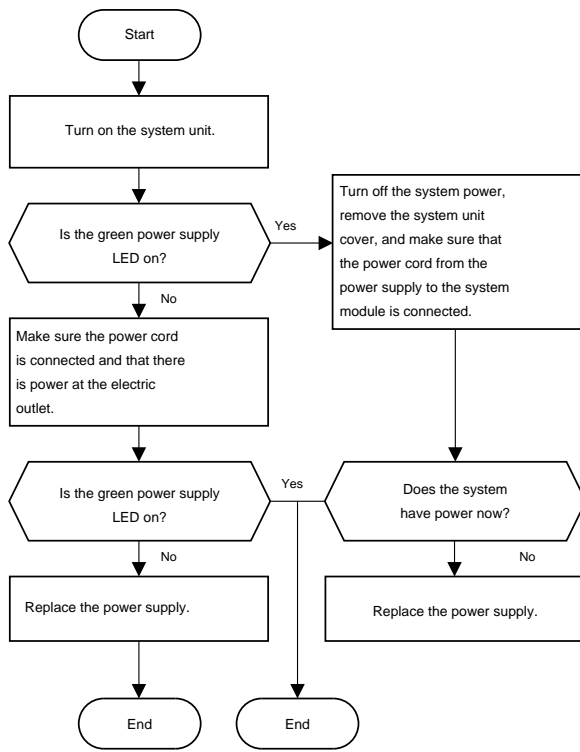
Start

Turn on the system unit.

Is the green power supply LED on?

Yes

Turn off the system power, remove the system unit cover, and make sure that the power cord from the power supply to the system module is connected.

No

Make sure the power cord is connected and that there is power at the electric outlet.

Is the green power supply LED on?

Yes

Does the system have power now?

No

No

Replace the power supply.

Replace the power supply.

End

End